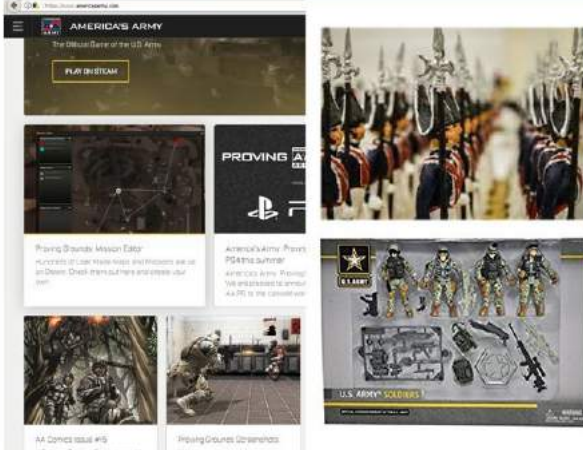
https://www.americasarmy.com

AMERICA'S ARMY

The Official Game of the U.S. Army

PLAY ON STEAM

PROVING

Proving Grounds: Mission Editor

Hundreds of User Made Maps and Missions are up on Steam. Check them out here and create your own.

America's Army: Proving PS4 this summer

America's Army: Proving We are excited to annou AA:PG to the console wo

AA Comics Issue #15

Proving Grounds Ultramarines

U.S. ARMY

U.S. ARMY SOLDIERS